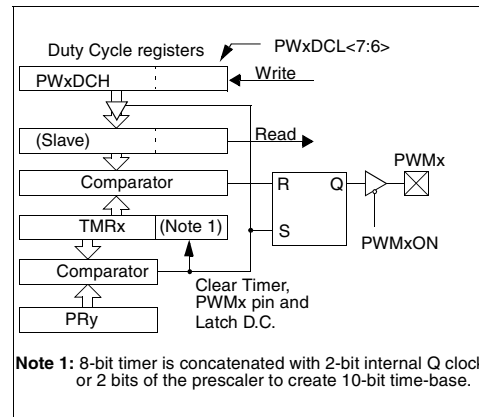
Duty Cycle registers

PWxDCL<7:6>

PWxDCH

Write

(Slave)

Read

Comparator

R

Q

PWMx

TMRx

(Note 1)

S

PWMxON

Comparator

Clear Timer, PWMx pin and Latch D.C.

PRy

**Note 1:** 8-bit timer is concatenated with 2-bit internal Q clock or 2 bits of the prescaler to create 10-bit time-base.